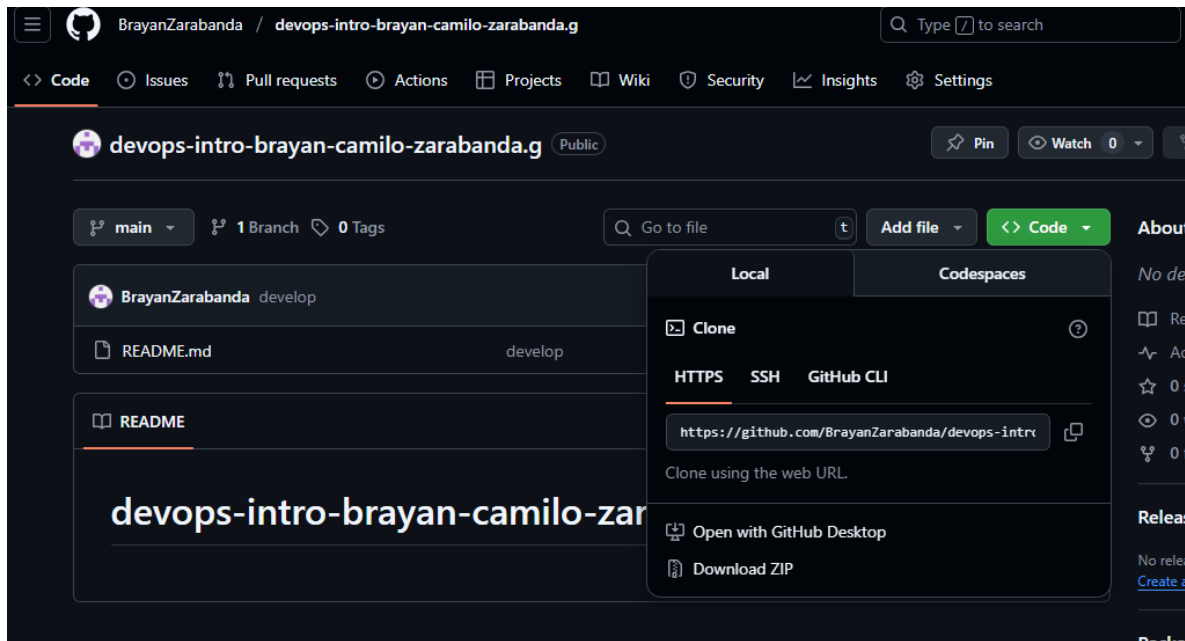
BrayanZarabanda / devops-intro-brayan-camilo-zarabanda.g

Type / to search

Code Issues Pull requests Actions Projects Wiki Security Insights Settings

devops-intro-brayan-camilo-zarabanda.g Public

Pin Watch 0

main 1 Branch 0 Tags

Go to file t Add file Code

About

No de

BrayanZarabanda develop

README.md develop

README

devops-intro-brayan-camilo-zar

Local Codespaces

Clone

HTTPS SSH GitHub CLI

https://github.com/BrayanZarabanda/devops-intr

Clone using the web URL.

Open with GitHub Desktop

Download ZIP

Re
Ac
0
0
0

Releas
No relea
Create a